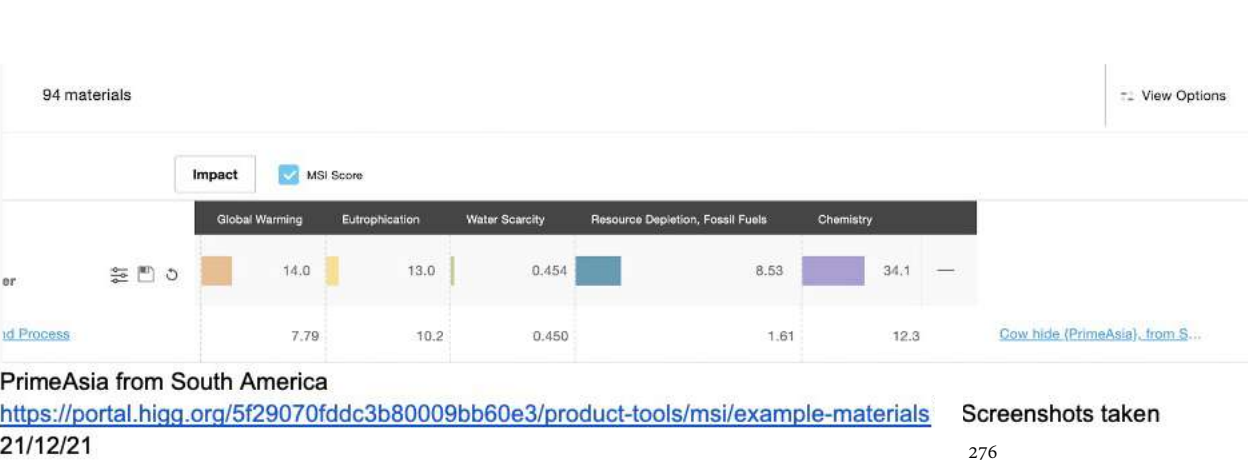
94 materials

View Options

Impact

MSI Score

| | Global Warming | Eutrophication | Water Scarcity | Resource Depletion, Fossil Fuels | Chemistry | |
|---|---|---|---|---|---|---|
| er | 14.0 | 13.0 | 0.454 | 8.53 | 34.1 | — |
| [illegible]d Process | 7.79 | 10.2 | 0.450 | 1.61 | 12.3 | Cow hide (PrimeAsia), from S... |

PrimeAsia from South America
https://portal.higg.org/5f29070fddc3b80009bb60e3/product-tools/msi/example-materials Screenshots taken 21/12/21

276